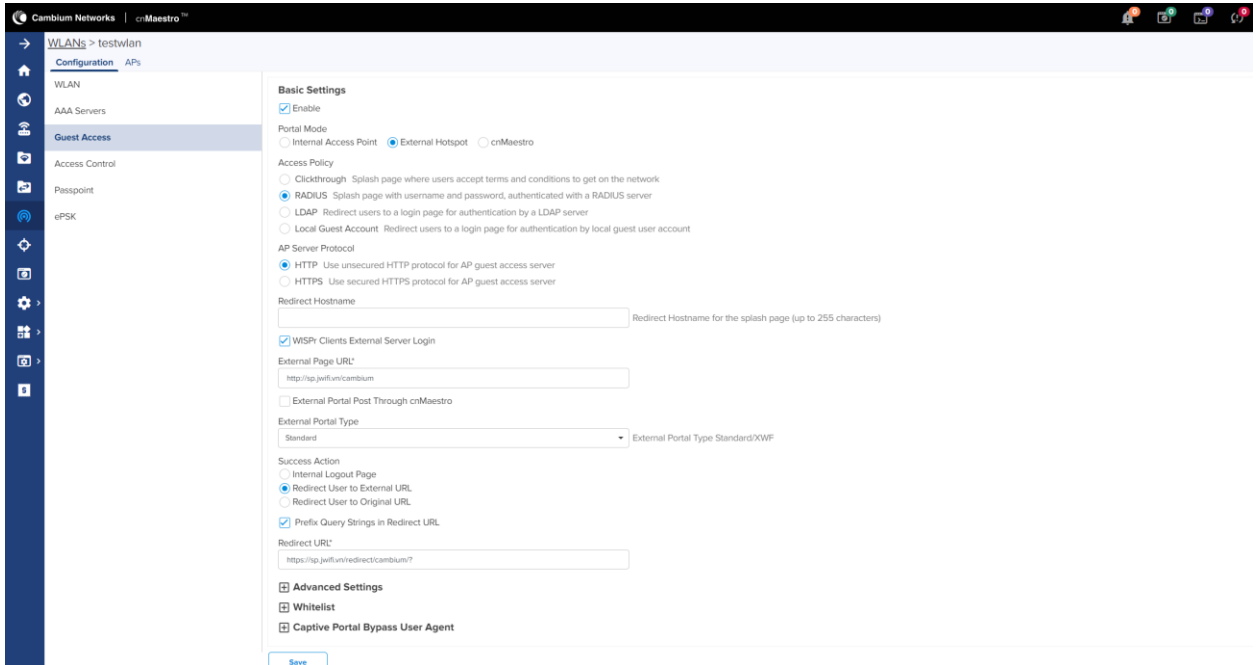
Cambium Networks | cnMaestro™

WLANs > testwlan

Configuration APs

WLAN
AAA Servers
Guest Access
Access Control
Passpoint
ePSK

Basic Settings

Enable

Portal Mode
Internal Access Point External Hotspot cnMaestro

Access Policy
Clickthrough Splash page where users accept terms and conditions to get on the network
RADIUS Splash page with username and password, authenticated with a RADIUS server
LDAP Redirect users to a login page for authentication by a LDAP server
Local Guest Account Redirect users to a login page for authentication by local guest user account

AP Server Protocol
HTTP Use unsecured HTTP protocol for AP guest access server
HTTPS Use secured HTTPS protocol for AP guest access server

Redirect Hostname
Redirect Hostname for the splash page (up to 255 characters)

WISPr Clients External Server Login

External Page URL*
http://sp.jwifi.vn/cambium

External Portal Post Through cnMaestro

External Portal Type
Standard
External Portal Type Standard/XWF

Success Action
Internal Logout Page
Redirect User to External URL
Redirect User to Original URL

Prefix Query Strings in Redirect URL

Redirect URL*
https://sp.jwifi.vn/redirect/cambium/?

Advanced Settings
Whitelist
Captive Portal Bypass User Agent

Save